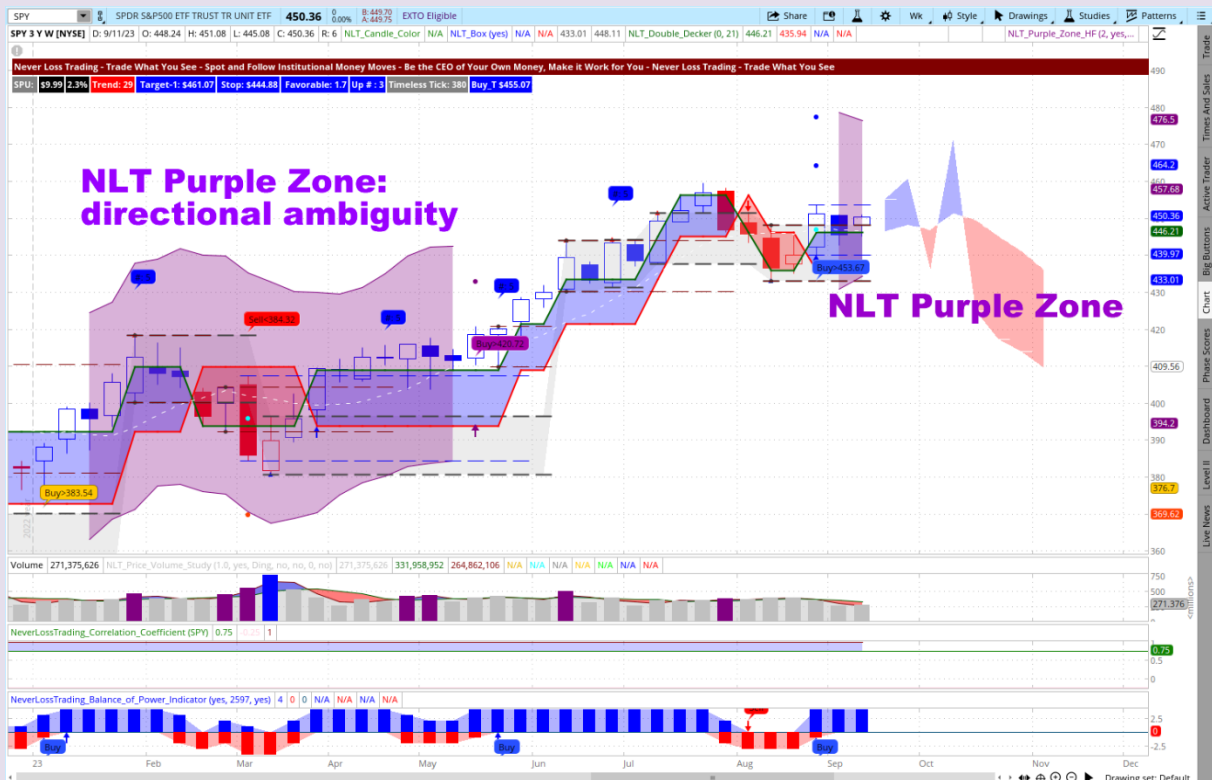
SPY SPDR S&P500 ETF TRUST TR UNIT ETF 450.36 0 0.00% B: 449.70 A: 449.75 EXTO Eligible

Share Wk Style Drawings Studies Patterns

SPY 3 Y W [NYSE] D: 9/11/23 O: 448.24 H: 451.08 L: 445.08 C: 450.36 R: 6 NLT_Candle_Color N/A NLT_Box (yes) N/A N/A 433.01 448.11 NLT_Double_Decker (0, 21) 446.21 435.94 N/A N/A NLT_Purple_Zone_HF (2, yes,...

Never Loss Trading - Trade What You See - Spot and Follow Institutional Money Moves - Be the CEO of Your Own Money, Make it Work for You - Never Loss Trading - Trade What You See

SPU: $9.99 2.3% Trend: 29 Target-1: $461.07 Stop: $444.88 Favorable: 1.7 Up #: 3 Timeless Tick: 380 Buy_T $455.07

NLT Purple Zone: directional ambiguity

NLT Purple Zone

Sell<384.32

Buy>420.72

Buy>383.54

Buy>453.67

490 480 470 460 450 440 430 420 410 400 390 380 370 360

476.5 464.2 457.68 450.36 446.21 439.97 433.01 409.56 394.2 376.7 369.62

Volume 271,375,626 NLT_Price_Volume_Study (1.0, yes, Ding, no, no, 0, no) 271,375,626 331,958,952 264,862,106 N/A N/A N/A N/A N/A N/A N/A

750 500 250 271.376 <millions>

NeverLossTrading_Correlation_Coefficient (SPY) 0.75 -0.25 1

1 0.75 0.5 0

NeverLossTrading_Balance_of_Power_Indicator (yes, 2597, yes) 4 0 0 N/A N/A N/A N/A

2.5 0 -2.5

Buy Buy Buy

23 Feb Mar Apr May Jun Jul Aug Sep Oct Nov Dec

Drawing set: Default

Trade Times And Sales Active Trader Big Buttons Chart Phase Scores Dashboard Level II Live News